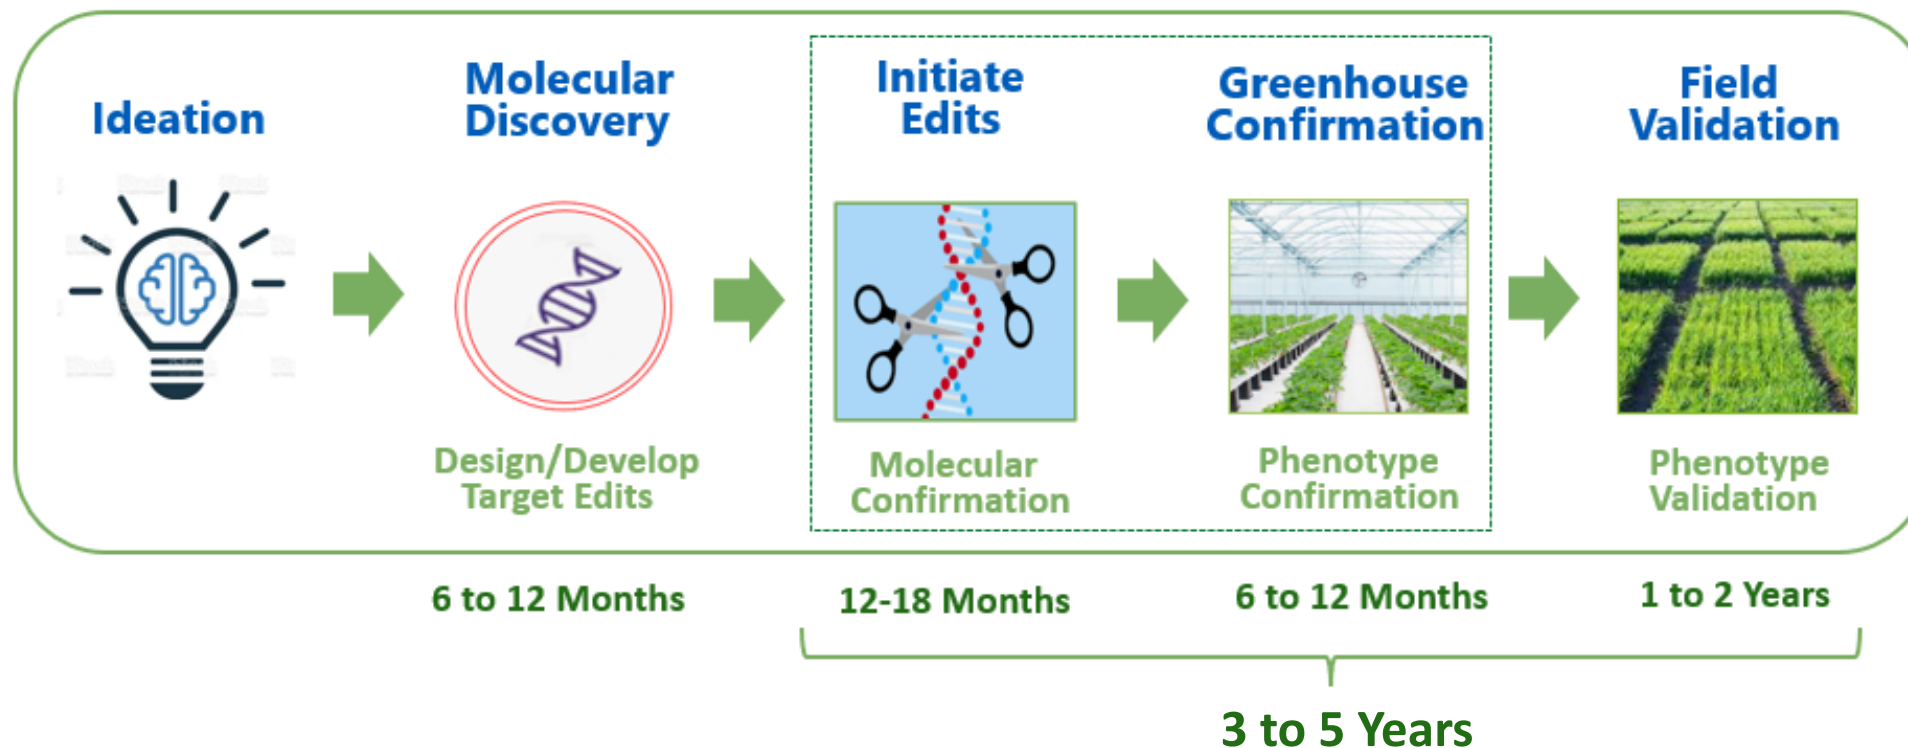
Ideation

Molecular Discovery

Design/Develop Target Edits

Initiate Edits

Molecular Confirmation

Greenhouse Confirmation

Phenotype Confirmation

Field Validation

Phenotype Validation

6 to 12 Months

12-18 Months

6 to 12 Months

1 to 2 Years

3 to 5 Years